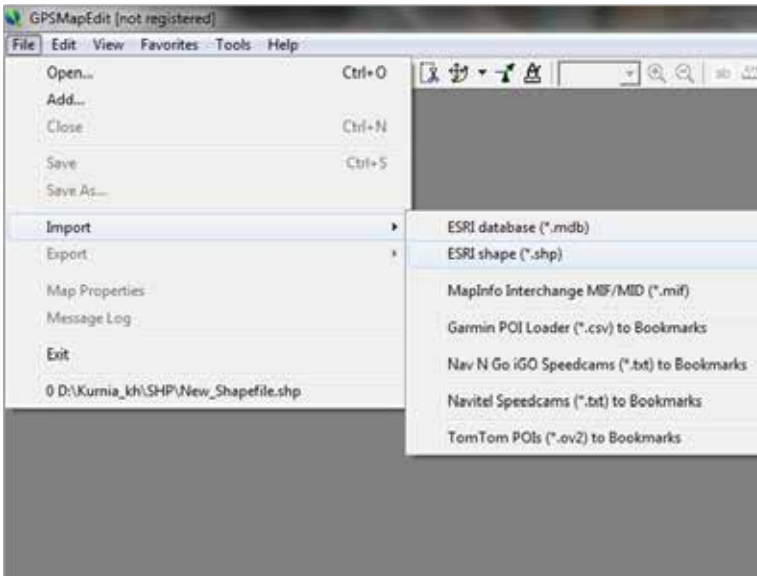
GPSMapEdit [not registered]

File Edit View Favorites Tools Help

Open... Ctrl+O
Add...
Close Ctrl+N
Save Ctrl+S
Save As...
Import
Export
Map Properties
Message Log
Exit
0 D:\Kurnia_kh\SHP\New_Shapefile.shp

ESRI database (*.mdb)
ESRI shape (*.shp)
MapInfo Interchange MIF/MID (*.mif)
Garmin POI Loader (*.csv) to Bookmarks
Nav N Go iGO Speedcams (*.txt) to Bookmarks
Navitel Speedcams (*.txt) to Bookmarks
TomTom POIs (*.ov2) to Bookmarks